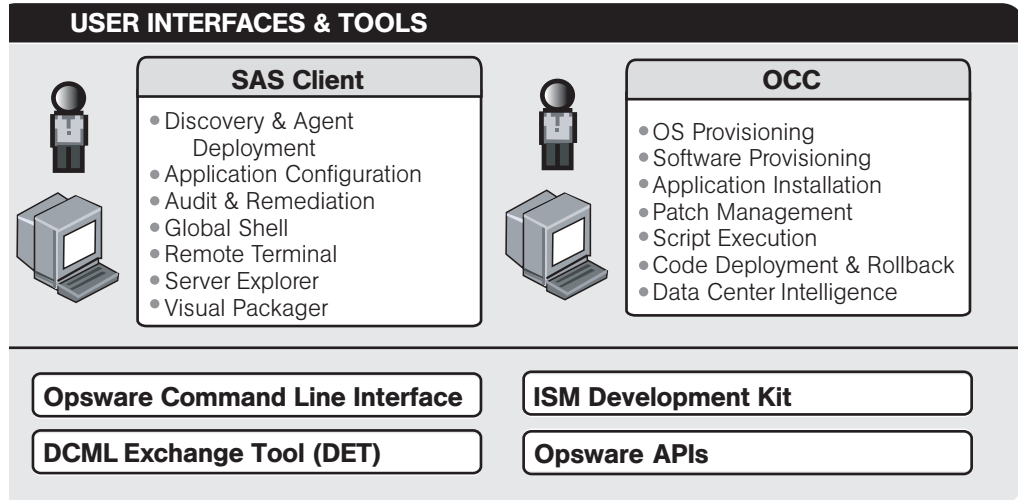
USER INTERFACES & TOOLS

SAS Client

- Discovery & Agent Deployment
- Application Configuration
- Audit & Remediation
- Global Shell
- Remote Terminal
- Server Explorer
- Visual Packager

OCC

- OS Provisioning
- Software Provisioning
- Application Installation
- Patch Management
- Script Execution
- Code Deployment & Rollback
- Data Center Intelligence

Opsware Command Line Interface

ISM Development Kit

DCML Exchange Tool (DET)

Opsware APIs